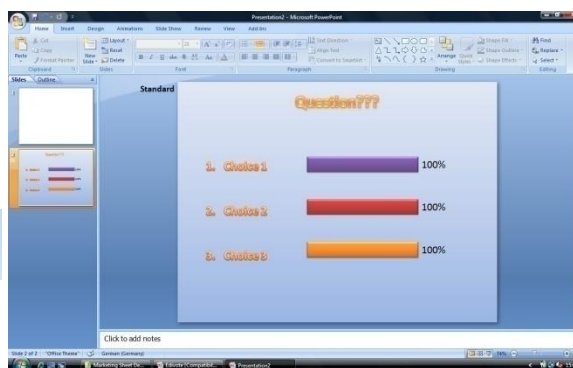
Presentation2 - Microsoft PowerPoint

Home Insert Design Animations Slide Show Review View Add-Ins

Cut
Copy
Format Painter
Paste
Clipboard
New Slide
Layout
Reset
Delete
Slides
Font
Paragraph
Text Direction
Align Text
Convert to SmartArt
Arrange
Quick Styles
Shape Fill
Shape Outline
Shape Effects
Drawing
Find
Replace
Select
Editing

Slides Outline

Standard

Question???

1. Choice 1 100%

2. Choice 2 100%

3. Choice 3 100%

Click to add notes

Slide 2 of 2 "Office Theme" German (Germany)

Marketing Sheet De... Edivote [Compatibili... Presentation2